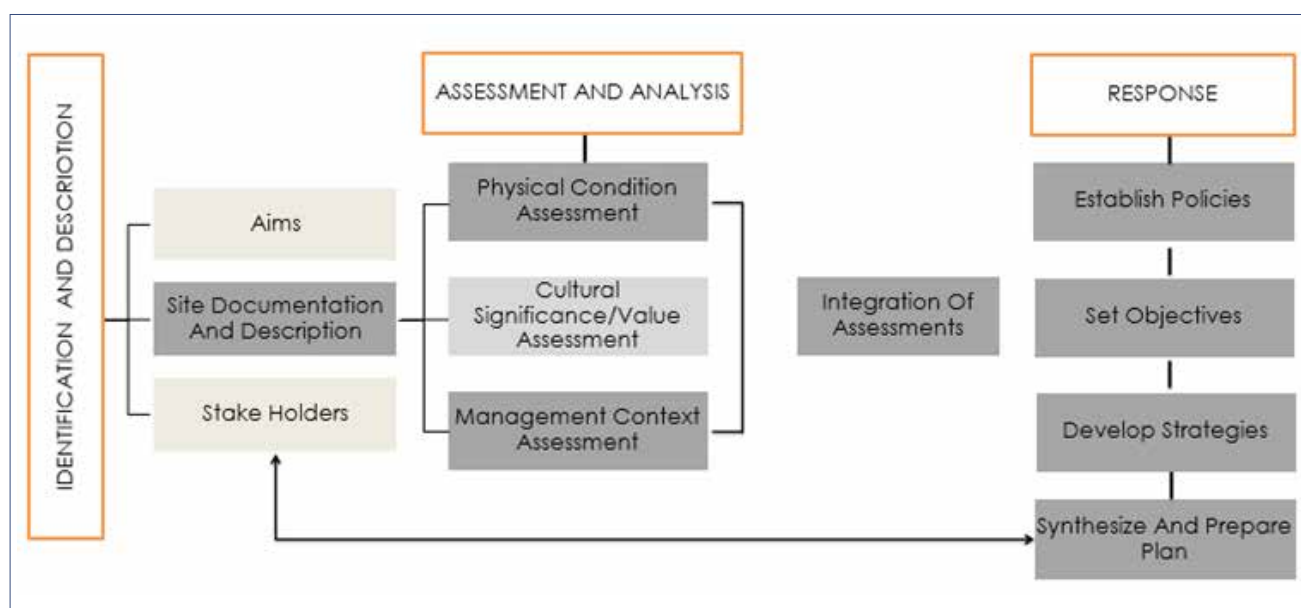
IDENTIFICATION AND DESCRIOTION

Aims

Site Documentation And Description

Stake Holders

ASSESSMENT AND ANALYSIS

Physical Condition Assessment

Cultural Significance/Value Assessment

Management Context Assessment

Integration Of Assessments

RESPONSE

Establish Policies

Set Objectives

Develop Strategies

Synthesize And Prepare Plan